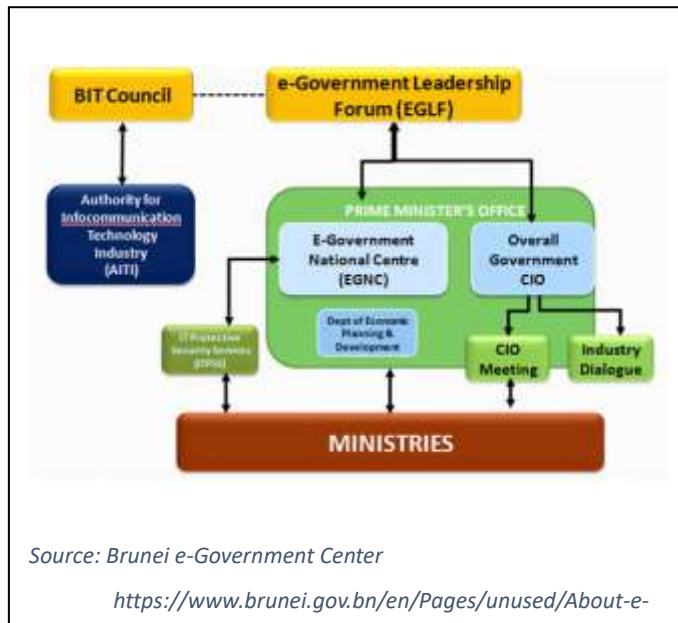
BIT Council

e-Government Leadership Forum (EGLF)

Authority for Infocommunication Technology Industry (AITI)

PRIME MINISTER'S OFFICE

E-Government National Centre (EGNC)

Overall Government CIO

Dept of Economic Planning & Development

IT Protective Security Services (ITPSS)

CIO Meeting

Industry Dialogue

MINISTRIES

Source: Brunei e-Government Center

https://www.brunei.gov.bn/en/Pages/unused/About-e-